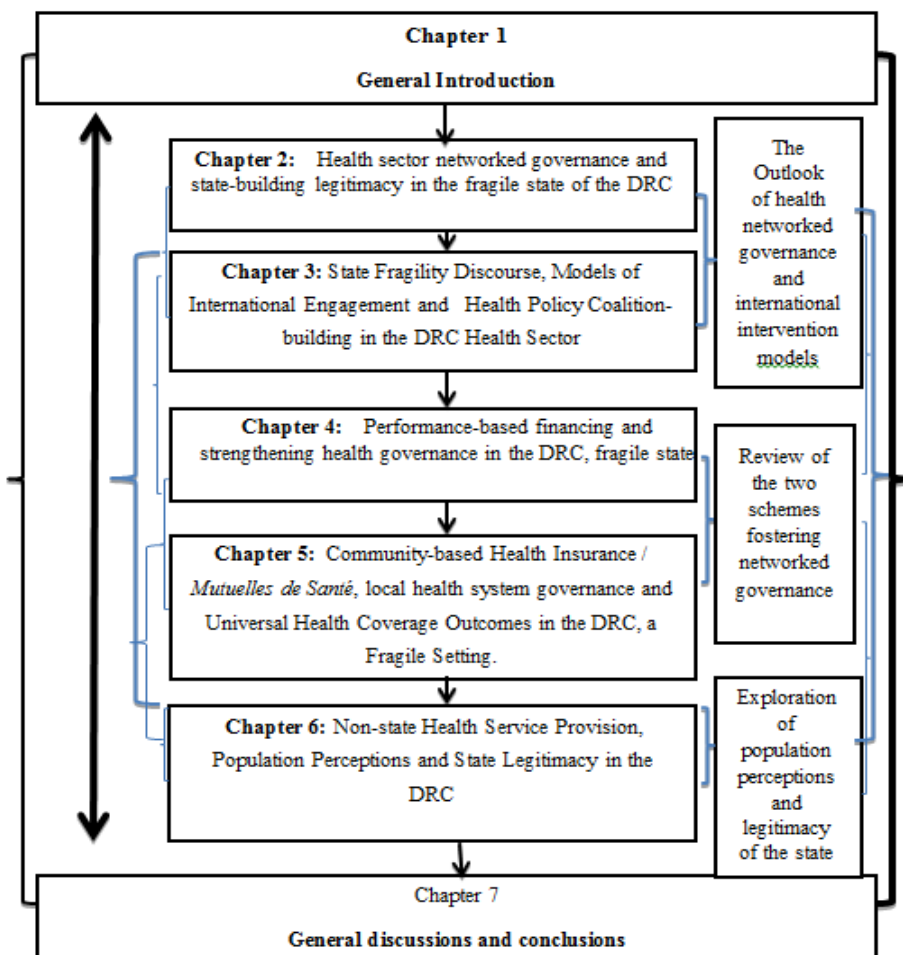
Chapter 1

General Introduction

Chapter 2: Health sector networked governance and state-building legitimacy in the fragile state of the DRC

Chapter 3: State Fragility Discourse, Models of International Engagement and Health Policy Coalition-building in the DRC Health Sector

The Outlook of health networked governance and international intervention models

Chapter 4: Performance-based financing and strengthening health governance in the DRC, fragile state

Chapter 5: Community-based Health Insurance / *Mutuelles de Santé*, local health system governance and Universal Health Coverage Outcomes in the DRC, a Fragile Setting.

Review of the two schemes fostering networked governance

Chapter 6: Non-state Health Service Provision, Population Perceptions and State Legitimacy in the DRC

Exploration of population perceptions and legitimacy of the state

Chapter 7

General discussions and conclusions